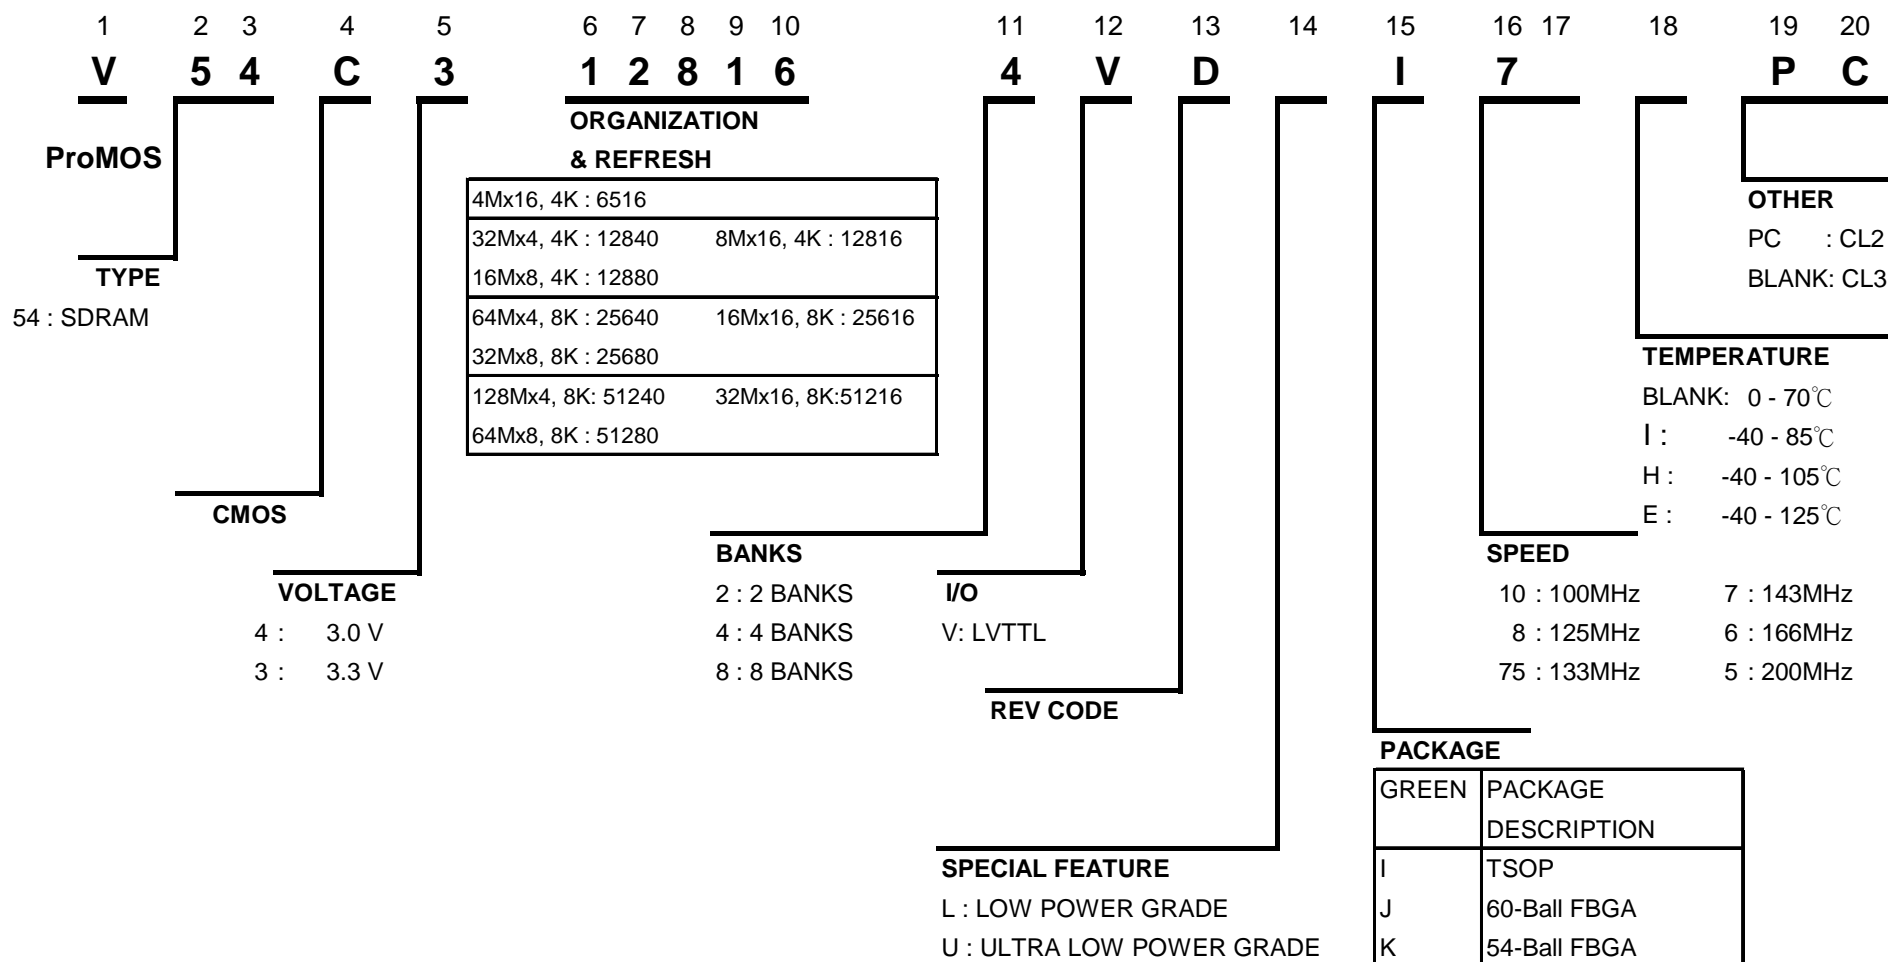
1 2 3 4 5 6 7 8 9 10 11 12 13 14 15 16 17 18 19 20

V 54 C 3 12816 4 V D I 7 P C

ProMOS

TYPE
54 : SDRAM

CMOS

VOLTAGE
4 : 3.0 V
3 : 3.3 V

ORGANIZATION
& REFRESH

| | |
|---|---|
| 4Mx16, 4K : 6516 | |
| 32Mx4, 4K : 12840 | 8Mx16, 4K : 12816 |
| 16Mx8, 4K : 12880 | |
| 64Mx4, 8K : 25640 | 16Mx16, 8K : 25616 |
| 32Mx8, 8K : 25680 | |
| 128Mx4, 8K: 51240 | 32Mx16, 8K:51216 |
| 64Mx8, 8K : 51280 | |

BANKS
2 : 2 BANKS
4 : 4 BANKS
8 : 8 BANKS

I/O
V: LVTTL

REV CODE

SPECIAL FEATURE
L : LOW POWER GRADE
U : ULTRA LOW POWER GRADE

PACKAGE

| GREEN | PACKAGE DESCRIPTION |
|---|---|
| I | TSOP |
| J | 60-Ball FBGA |
| K | 54-Ball FBGA |

SPEED
10 : 100MHz 7 : 143MHz
8 : 125MHz 6 : 166MHz
75 : 133MHz 5 : 200MHz

TEMPERATURE
BLANK: 0 - 70℃
I : -40 - 85℃
H : -40 - 105℃
E : -40 - 125℃

OTHER
PC : CL2
BLANK: CL3